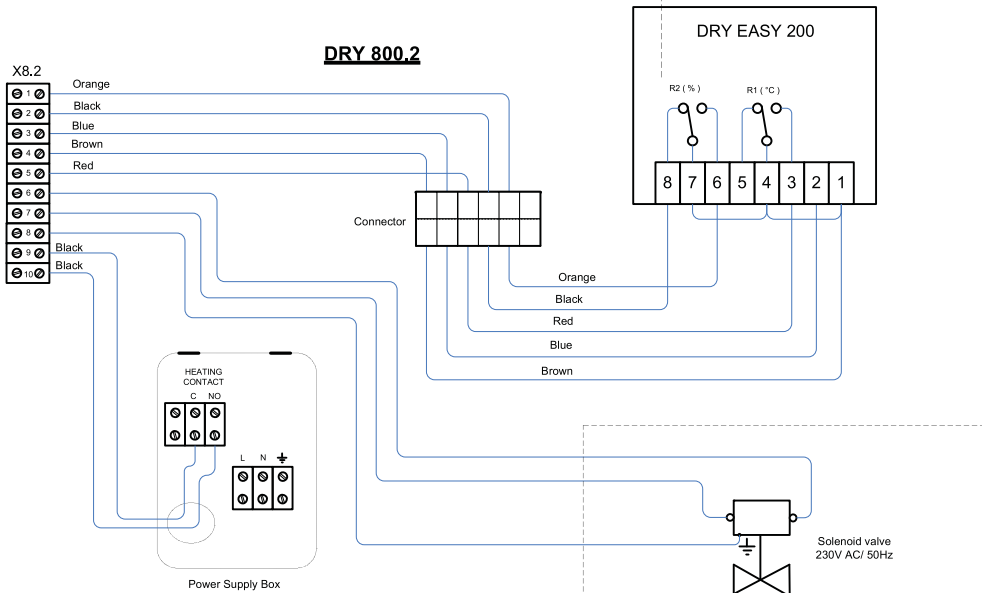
DRY 800.2

X8.2
1
2
3
4
5
6
7
8
9
10

Orange
Black
Blue
Brown
Red
Black
Black

Connector

DRY EASY 200

R2 ( % )
R1 ( °C )

8 7 6 5 4 3 2 1

Orange
Black
Red
Blue
Brown

HEATING CONTACT
C NO

L N

Power Supply Box

Solenoid valve
230V AC/ 50Hz